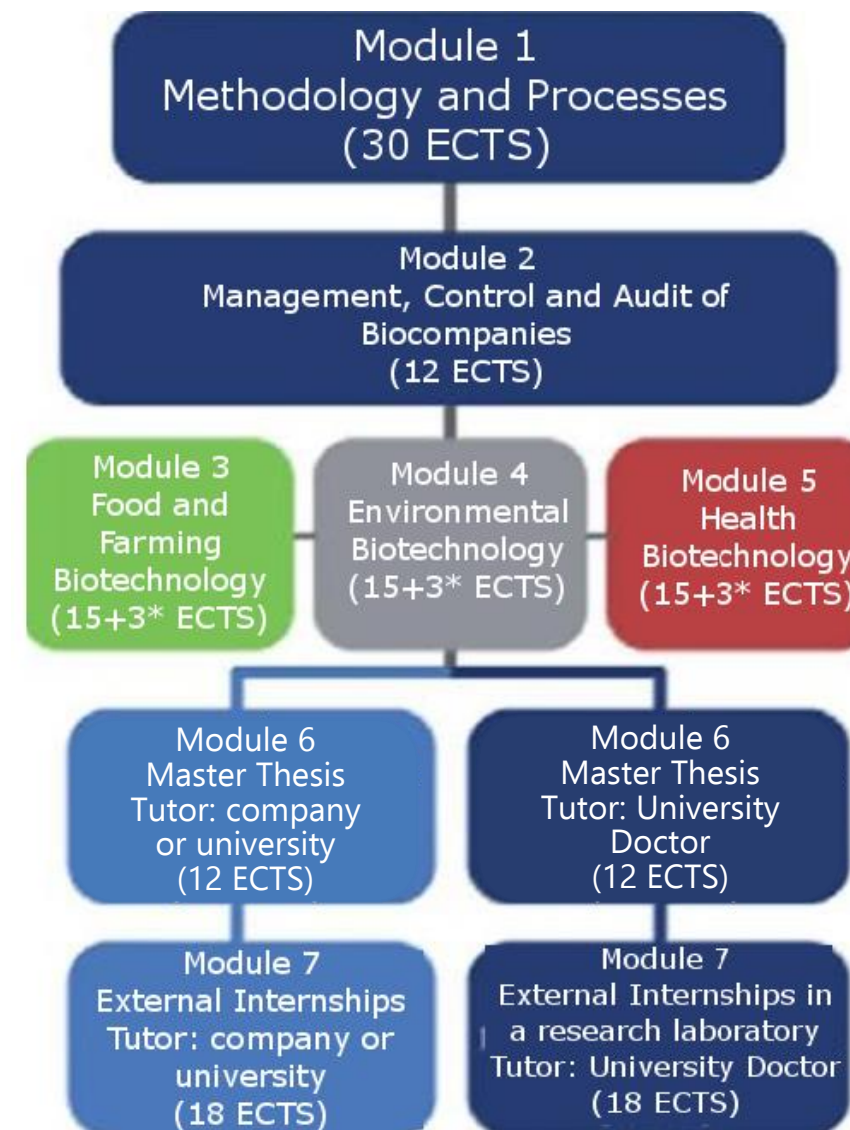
Module 1
Methodology and Processes
(30 ECTS)

Module 2
Management, Control and Audit of Biocompanies
(12 ECTS)

Module 3
Food and Farming Biotechnology
(15+3* ECTS)

Module 4
Environmental Biotechnology
(15+3* ECTS)

Module 5
Health Biotechnology
(15+3* ECTS)

Module 6
Master Thesis
Tutor: company or university
(12 ECTS)

Module 6
Master Thesis
Tutor: University Doctor
(12 ECTS)

Module 7
External Internships
Tutor: company or university
(18 ECTS)

Module 7
External Internships in a research laboratory
Tutor: University Doctor
(18 ECTS)